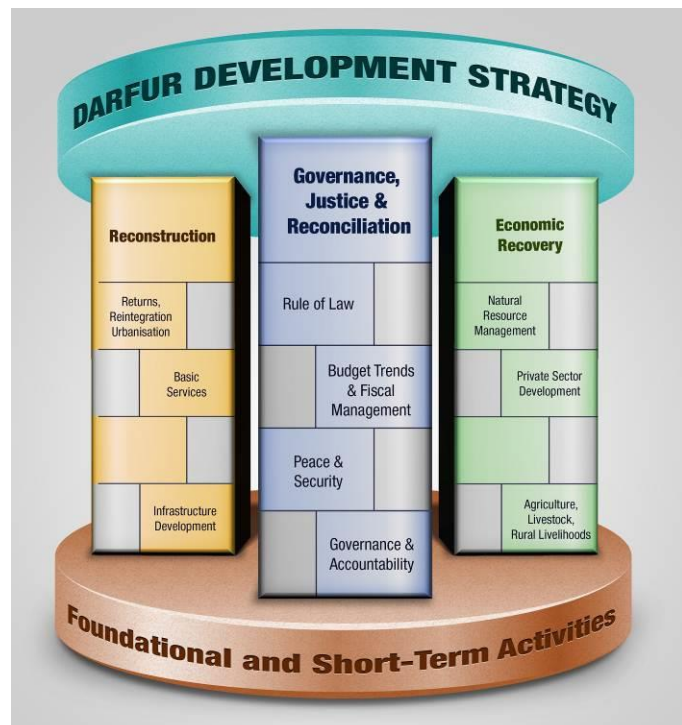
DARFUR DEVELOPMENT STRATEGY

Reconstruction

Returns, Reintegration Urbanisation

Basic Services

Infrastructure Development

Governance, Justice & Reconciliation

Rule of Law

Budget Trends & Fiscal Management

Peace & Security

Governance & Accountability

Economic Recovery

Natural Resource Management

Private Sector Development

Agriculture, Livestock, Rural Livelihoods

Foundational and Short-Term Activities